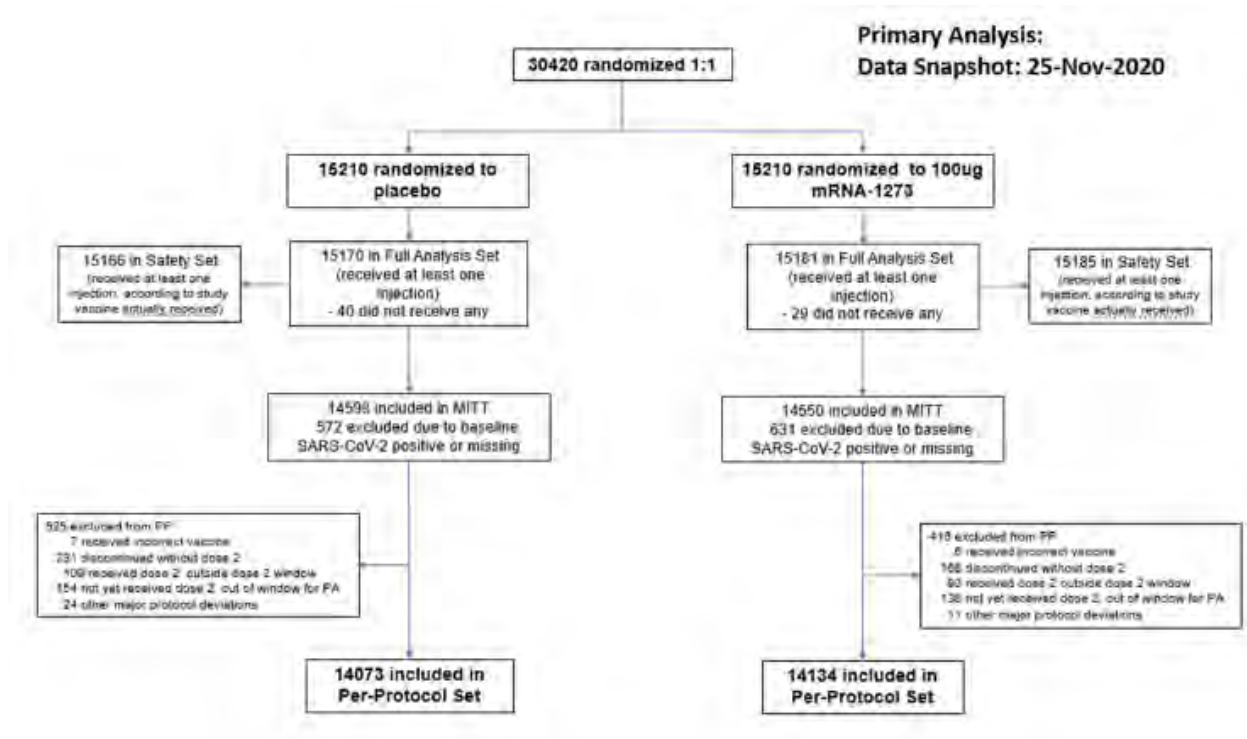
Primary Analysis:
Data Snapshot: 25-Nov-2020

30420 randomized 1:1

15210 randomized to placebo

15210 randomized to 100ug mRNA-1273

15166 in Safety Set (received at least one injection, according to study vaccine actually received)

15170 in Full Analysis Set (received at least one injection)
- 40 did not receive any

15181 in Full Analysis Set (received at least one injection)
- 29 did not receive any

15185 in Safety Set (received at least one injection, according to study vaccine actually received)

14598 included in MITT
572 excluded due to baseline SARS-CoV-2 positive or missing

14550 included in MITT
631 excluded due to baseline SARS-CoV-2 positive or missing

525 excluded from PP
7 received incorrect vaccine
231 discontinued without dose 2
109 received dose 2 outside dose 2 window
154 not yet received dose 2, out of window for PA
24 other major protocol deviations

416 excluded from PP
6 received incorrect vaccine
166 discontinued without dose 2
90 received dose 2 outside dose 2 window
138 not yet received dose 2, out of window for PA
11 other major protocol deviations

14073 included in Per-Protocol Set

14134 included in Per-Protocol Set